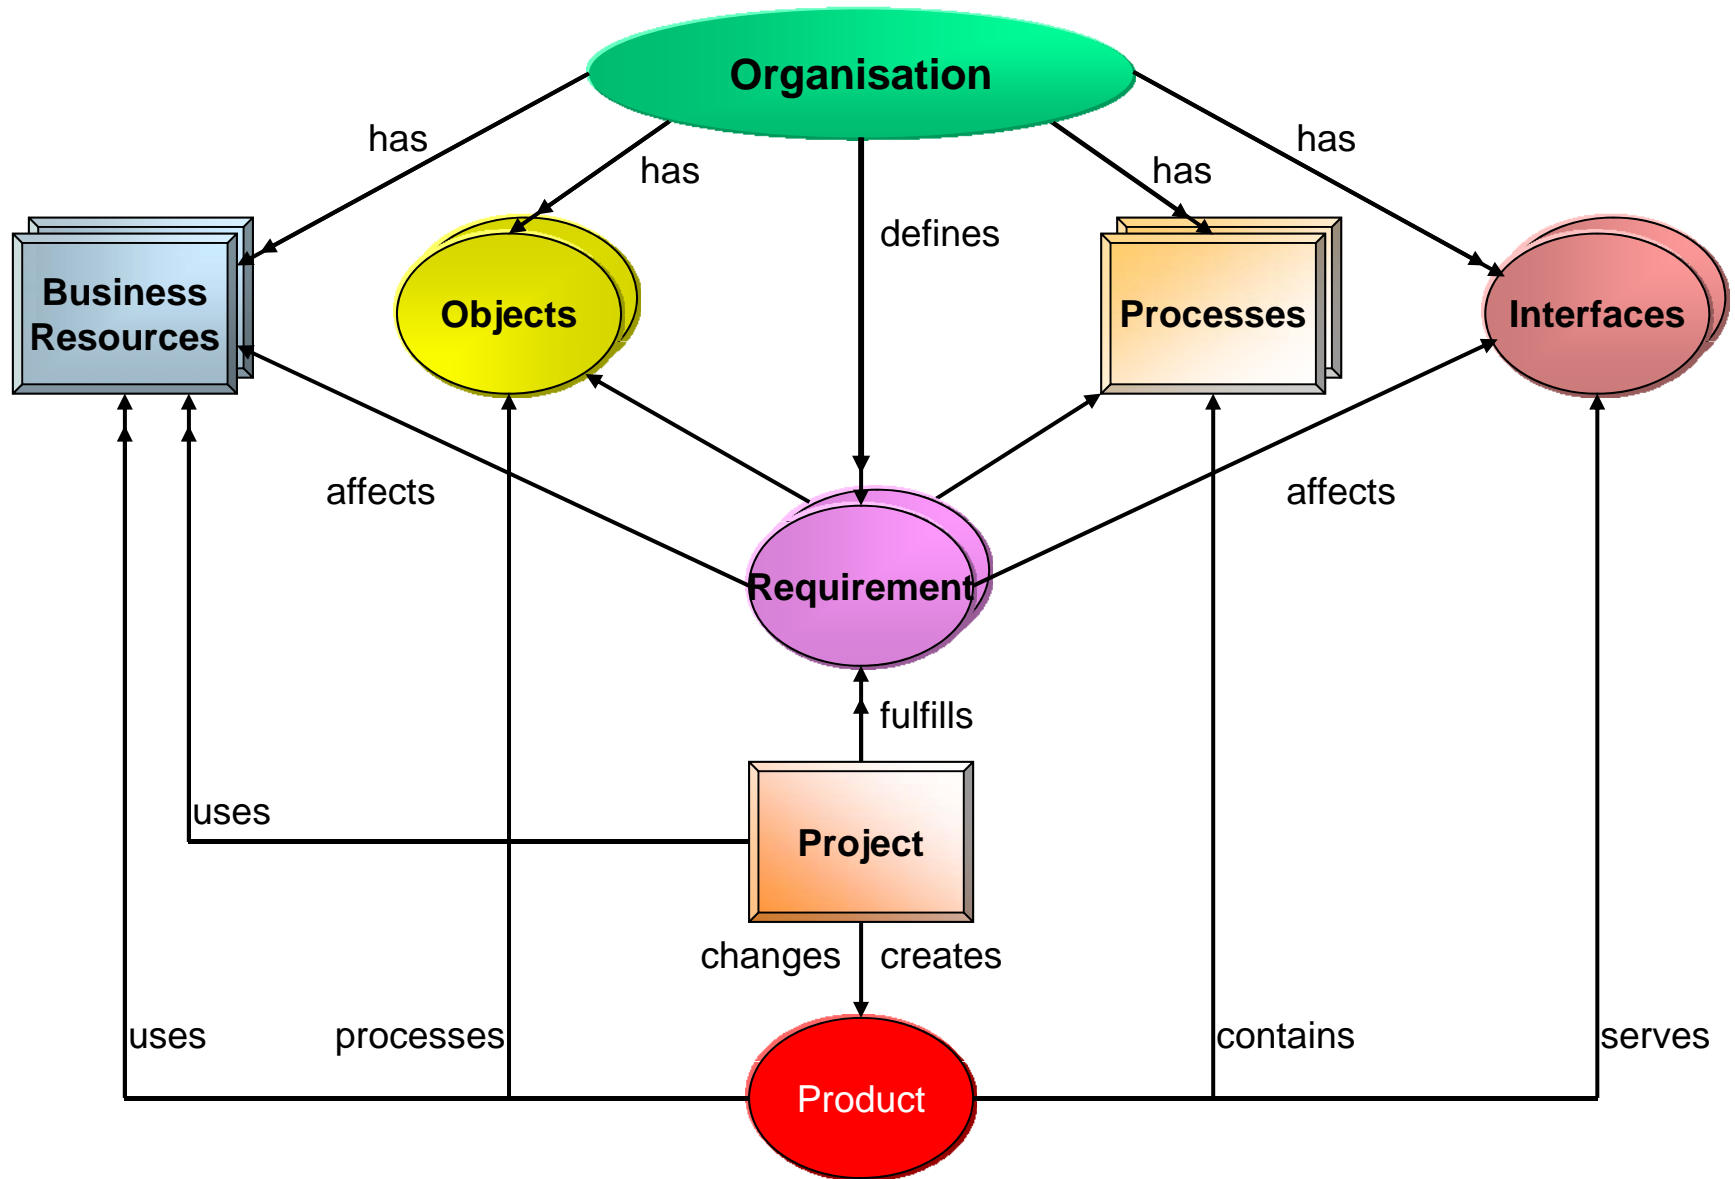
Organisation

has

has

defines

has

has

Business Resources

Objects

Processes

Interfaces

affects

affects

Requirement

fulfills

uses

Project

changes

creates

uses

processes

contains

serves

Product